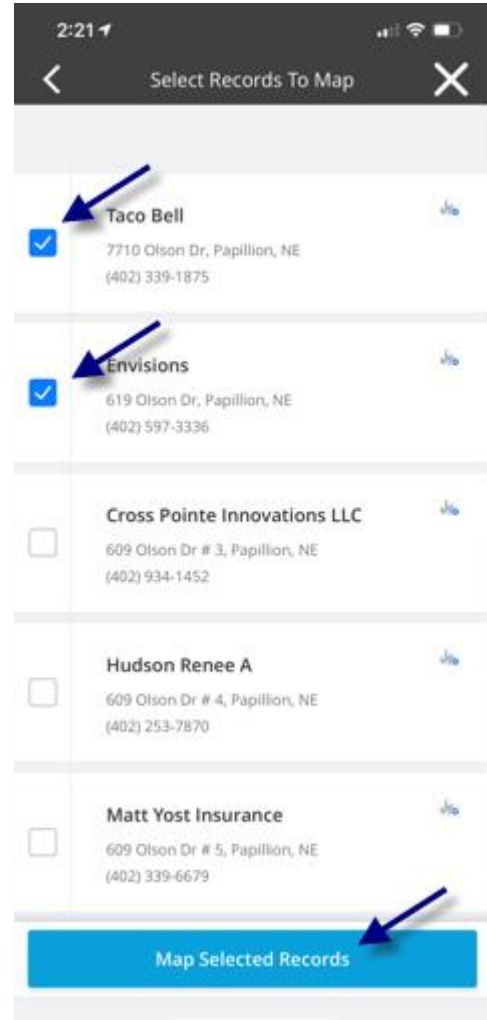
2:21

Select Records To Map

Taco Bell
7710 Olson Dr, Papillion, NE
(402) 339-1875

Envisions
619 Olson Dr, Papillion, NE
(402) 597-3336

Cross Pointe Innovations LLC
609 Olson Dr # 3, Papillion, NE
(402) 934-1452

Hudson Renee A
609 Olson Dr # 4, Papillion, NE
(402) 253-7870

Matt Yost Insurance
609 Olson Dr # 5, Papillion, NE
(402) 339-6679

Map Selected Records